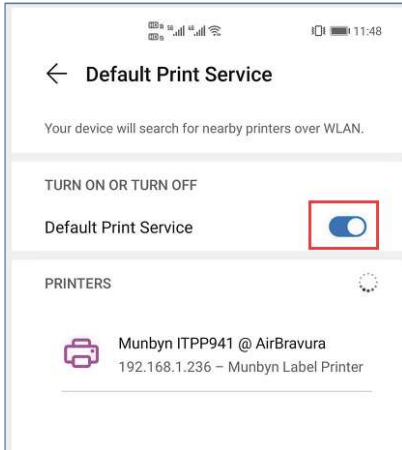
11:48

Default Print Service

Your device will search for nearby printers over WLAN.

TURN ON OR TURN OFF

Default Print Service

PRINTERS

Munbyn ITPP941 @ AirBravura
192.168.1.236 – Munbyn Label Printer